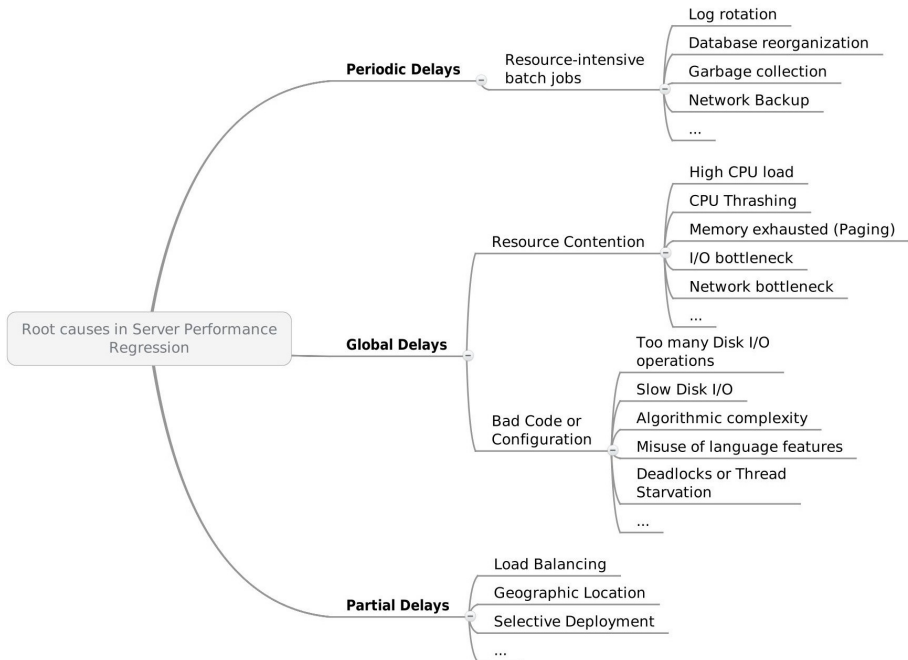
Root causes in Server Performance Regression

Periodic Delays

Resource-intensive batch jobs

Log rotation

Database reorganization

Garbage collection

Network Backup

...

Global Delays

Resource Contention

High CPU load

CPU Thrashing

Memory exhausted (Paging)

I/O bottleneck

Network bottleneck

...

Bad Code or Configuration

Too many Disk I/O operations

Slow Disk I/O

Algorithmic complexity

Misuse of language features

Deadlocks or Thread Starvation

...

Partial Delays

Load Balancing

Geographic Location

Selective Deployment

...